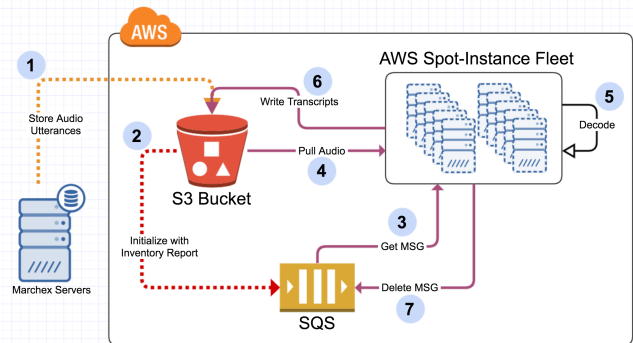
AWS

AWS Spot-Instance Fleet

1

Store Audio Utterances

6

Write Transcripts

5

Decode

2

S3 Bucket

Pull Audio

4

3

Get MSG

Initialize with Inventory Report

Marchex Servers

SQS

Delete MSG

7